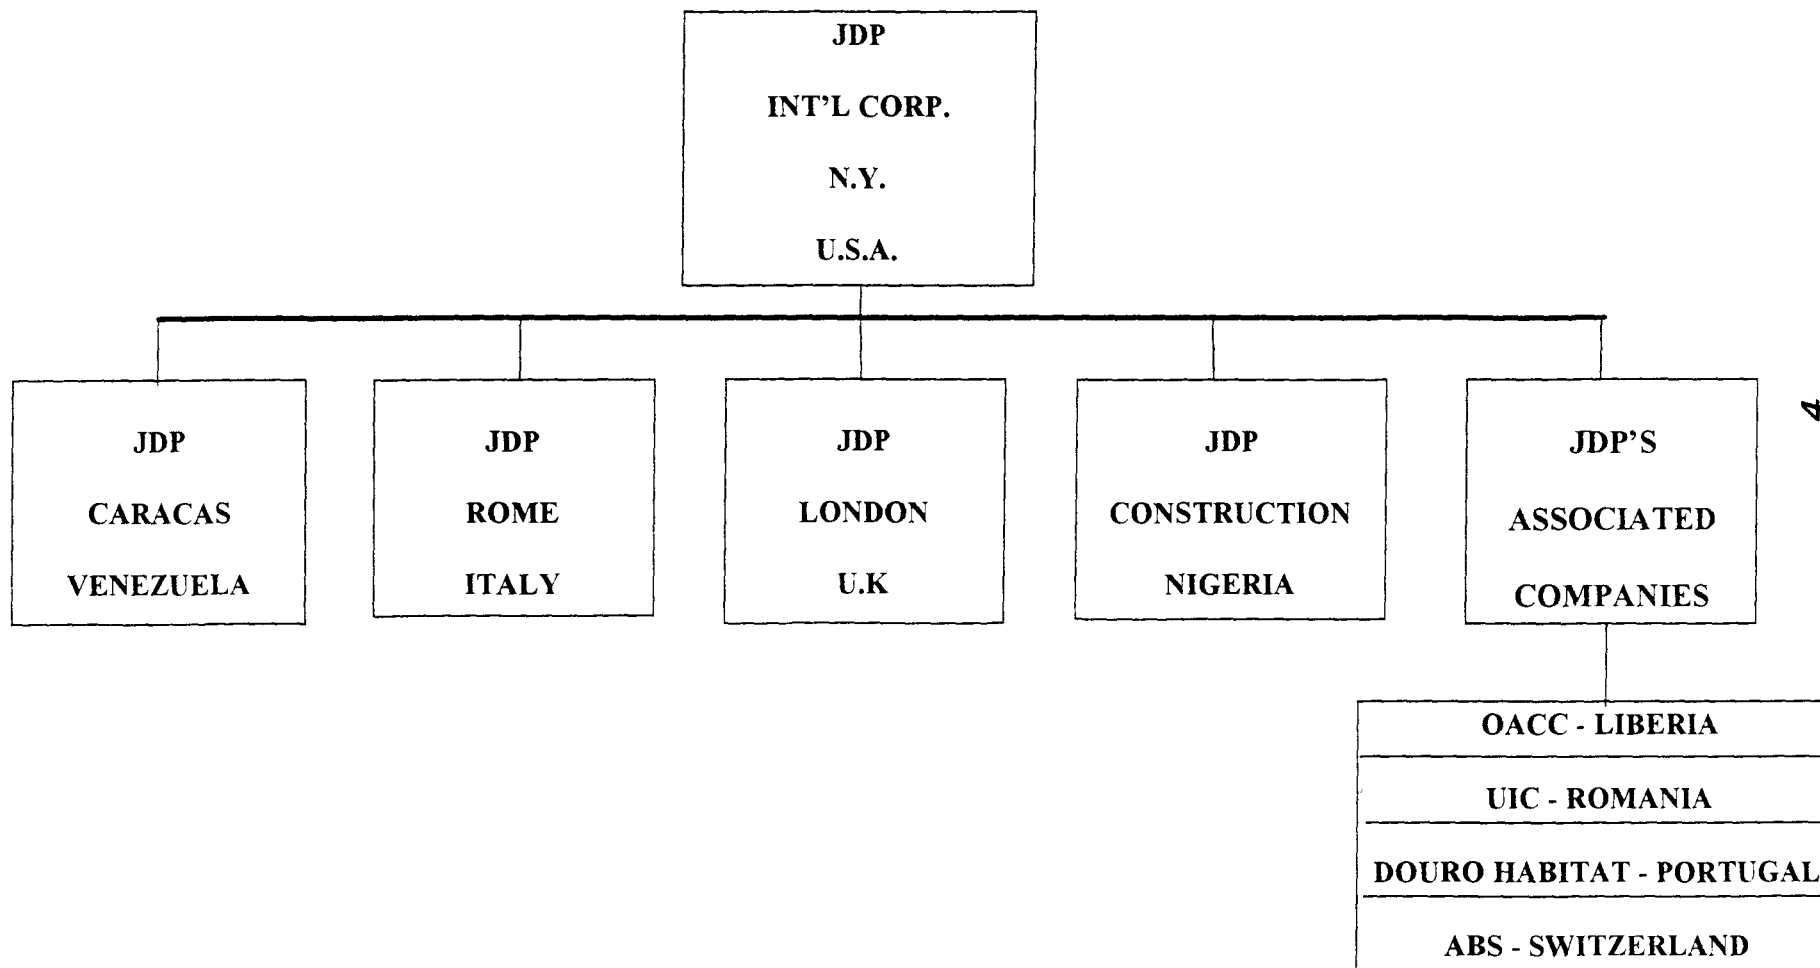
JDP
INT'L CORP.
N.Y.
U.S.A.

JDP
CARACAS
VENEZUELA

JDP
ROME
ITALY

JDP
LONDON
U.K

JDP
CONSTRUCTION
NIGERIA

JDP'S
ASSOCIATED
COMPANIES

OACC - LIBERIA
UIC - ROMANIA
DOURO HABITAT - PORTUGAL
ABS - SWITZERLAND

4